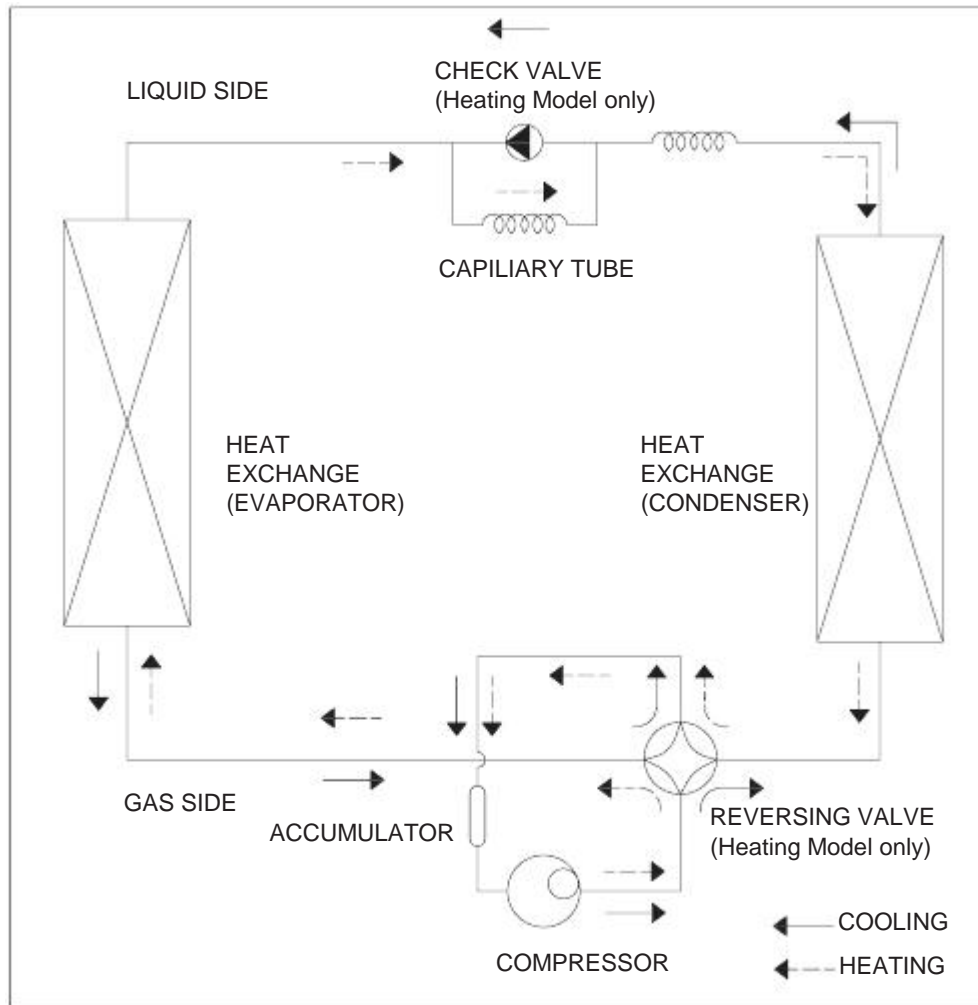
LIQUID SIDE

CHECK VALVE
(Heating Model only)

CAPILIARY TUBE

HEAT
EXCHANGE
(EVAPORATOR)

HEAT
EXCHANGE
(CONDENSER)

GAS SIDE

ACCUMULATOR

REVERSING VALVE
(Heating Model only)

COMPRESSOR

COOLING

HEATING